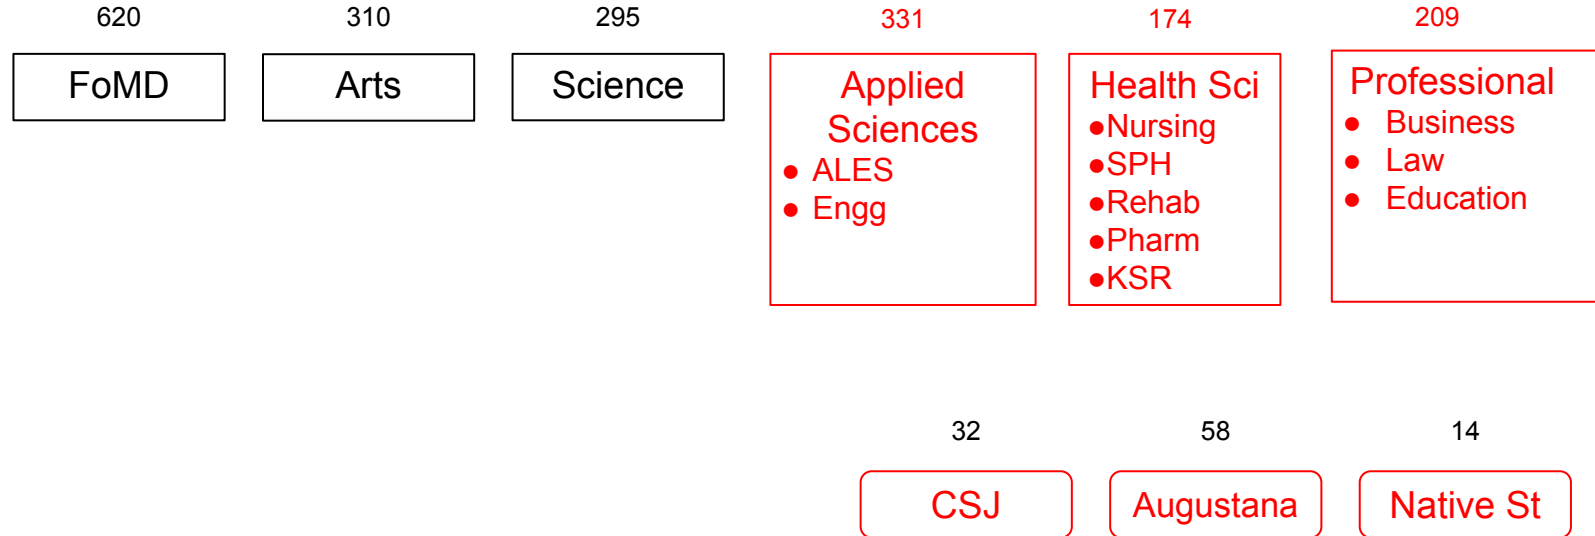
620
FoMD

310
Arts

295
Science

331
Applied Sciences
- ALES
- Engg

174
Health Sci
- Nursing
- SPH
- Rehab
- Pharm
- KSR

209
Professional
- Business
- Law
- Education

32
CSJ

58
Augustana

14
Native St